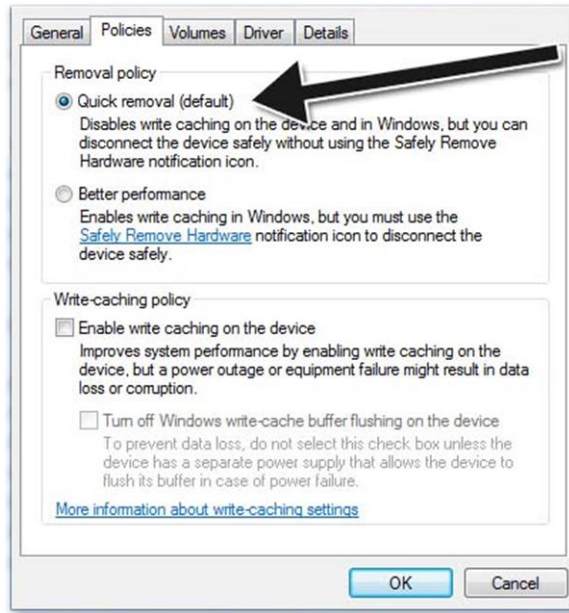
General | Policies | Volumes | Driver | Details

Removal policy

Quick removal (default)
Disables write caching on the device and in Windows, but you can disconnect the device safely without using the Safely Remove Hardware notification icon.

Better performance
Enables write caching in Windows, but you must use the Safely Remove Hardware notification icon to disconnect the device safely.

Write-caching policy

Enable write caching on the device
Improves system performance by enabling write caching on the device, but a power outage or equipment failure might result in data loss or corruption.

Turn off Windows write-cache buffer flushing on the device
To prevent data loss, do not select this check box unless the device has a separate power supply that allows the device to flush its buffer in case of power failure.

More information about write-caching settings

OK | Cancel